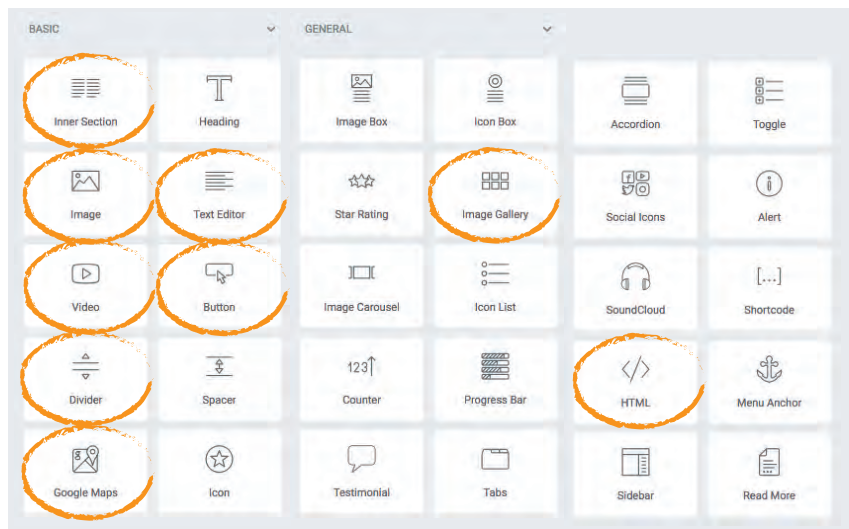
BASIC

GENERAL

Inner Section

Heading

Image Box

Icon Box

Accordion

Toggle

Image

Text Editor

Star Rating

Image Gallery

Social Icons

Alert

Video

Button

Image Carousel

Icon List

SoundCloud

[...]

Shortcode

Divider

Spacer

123

Counter

Progress Bar

HTML

Menu Anchor

Google Maps

Icon

Testimonial

Tabs

Sidebar

Read More